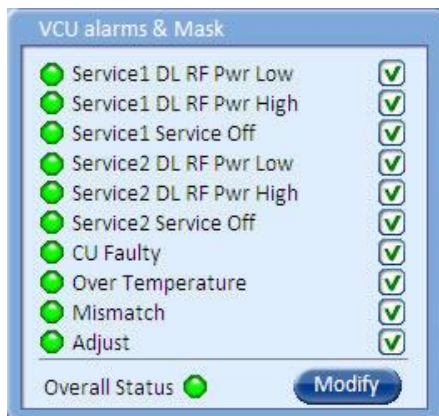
VCU alarms & Mask

Service1 DL RF Pwr Low
Service1 DL RF Pwr High
Service1 Service Off
Service2 DL RF Pwr Low
Service2 DL RF Pwr High
Service2 Service Off
CU Faulty
Over Temperature
Mismatch
Adjust

Overall Status
Modify